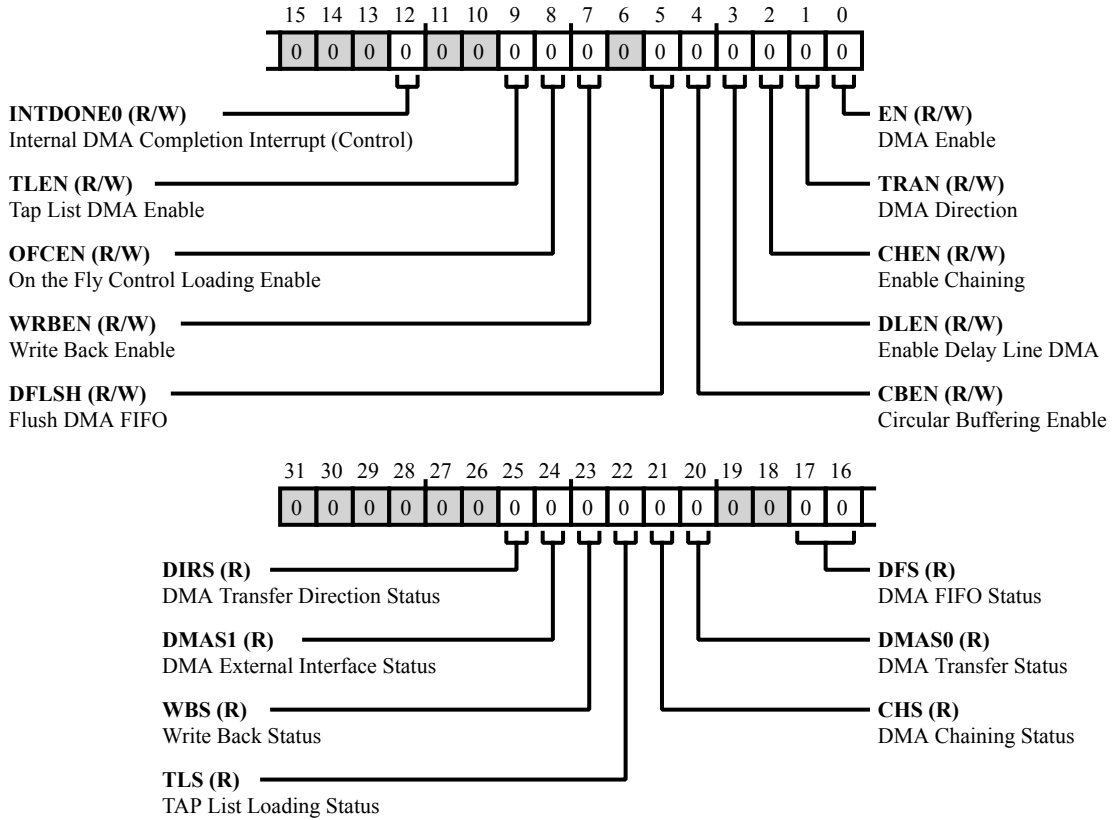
15 14 13 12 11 10 9 8 7 6 5 4 3 2 1 0

0 0 0 0 0 0 0 0 0 0 0 0 0 0 0 0

**INTDONE0 (R/W)**
Internal DMA Completion Interrupt (Control)

**TLEN (R/W)**
Tap List DMA Enable

**OFCEN (R/W)**
On the Fly Control Loading Enable

**WRBEN (R/W)**
Write Back Enable

**DFLSH (R/W)**
Flush DMA FIFO

**EN (R/W)**
DMA Enable

**TRAN (R/W)**
DMA Direction

**CHEN (R/W)**
Enable Chaining

**DLEN (R/W)**
Enable Delay Line DMA

**CBEN (R/W)**
Circular Buffering Enable

31 30 29 28 27 26 25 24 23 22 21 20 19 18 17 16

0 0 0 0 0 0 0 0 0 0 0 0 0 0 0 0

**DIRS (R)**
DMA Transfer Direction Status

**DMAS1 (R)**
DMA External Interface Status

**WBS (R)**
Write Back Status

**TLS (R)**
TAP List Loading Status

**DFS (R)**
DMA FIFO Status

**DMAS0 (R)**
DMA Transfer Status

**CHS (R)**
DMA Chaining Status